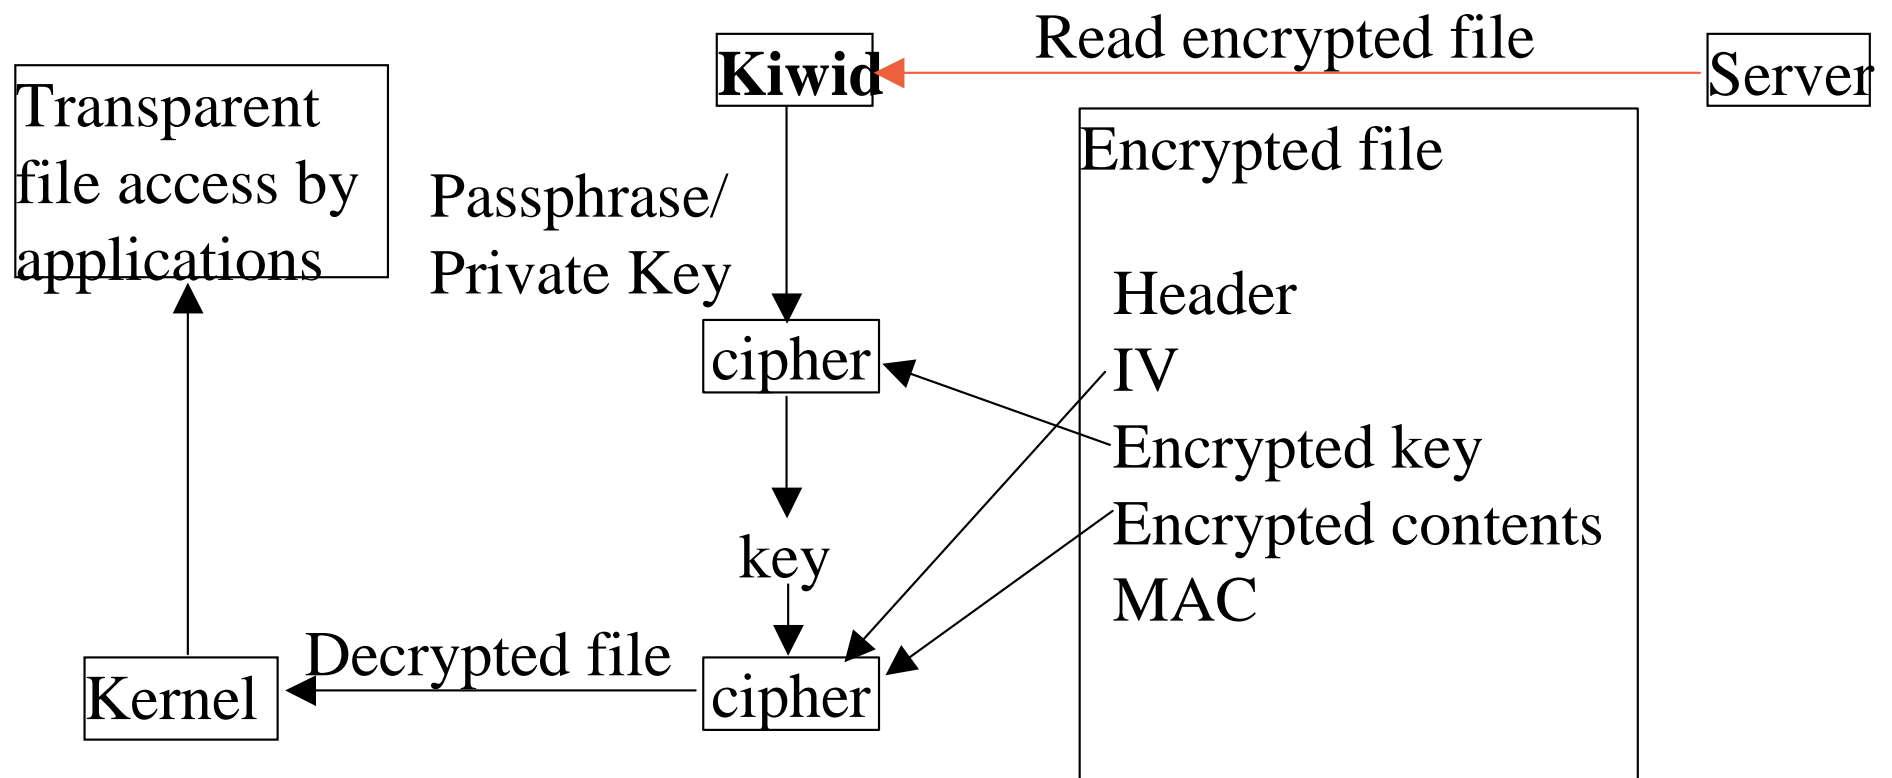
Transparent file access by applications

Kiwid

Read encrypted file

Server

Passphrase/ Private Key

Encrypted file

Header
IV
Encrypted key
Encrypted contents
MAC

cipher

key

cipher

Decrypted file

Kernel